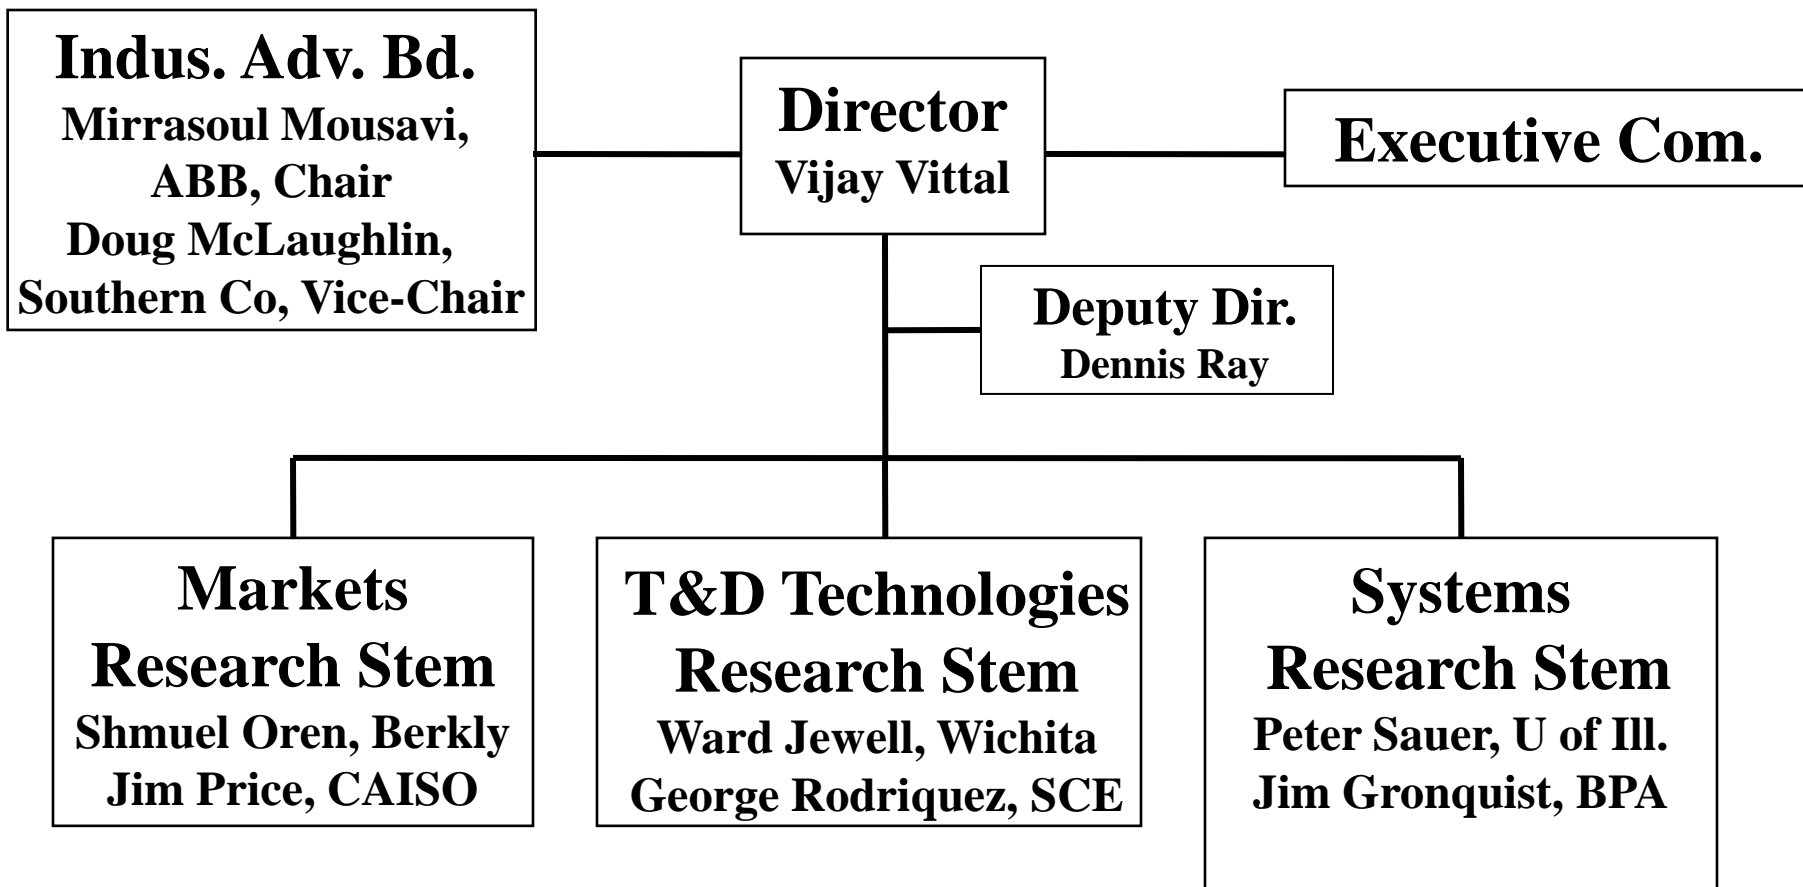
Indus. Adv. Bd.
Mirrasoul Mousavi, ABB, Chair
Doug McLaughlin, Southern Co, Vice-Chair

Director
Vijay Vittal

Executive Com.

Deputy Dir.
Dennis Ray

Markets Research Stem
Shmuel Oren, Berkly
Jim Price, CAISO

T&D Technologies Research Stem
Ward Jewell, Wichita
George Rodriquez, SCE

Systems Research Stem
Peter Sauer, U of Ill.
Jim Gronquist, BPA